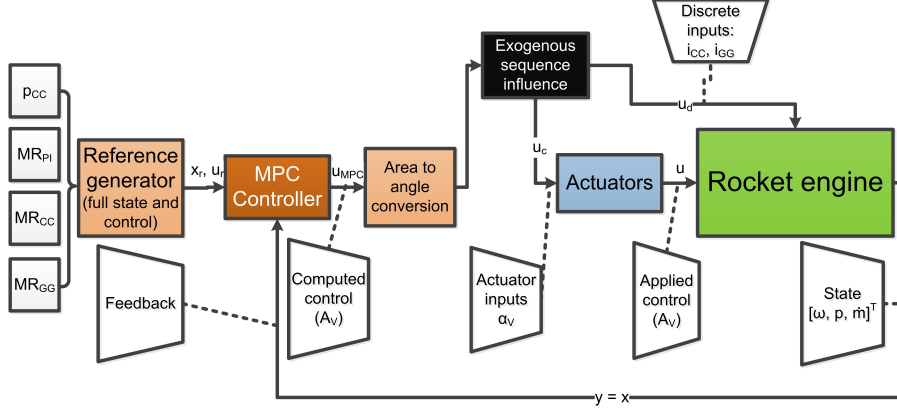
Discrete inputs: $i_{CC}$, $i_{GG}$

Exogenous sequence influence

$p_{CC}$

$MR_{PI}$

$MR_{CC}$

$MR_{GG}$

Reference generator (full state and control)

$x_r$, $u_r$

MPC Controller

$u_{MPC}$

Area to angle conversion

$u_d$

$u_c$

Actuators

u

Rocket engine

Feedback

Computed control ($A_V$)

Actuator inputs $\alpha_V$

Applied control ($A_V$)

State $[\omega, p, \dot{m}]^T$

y = x